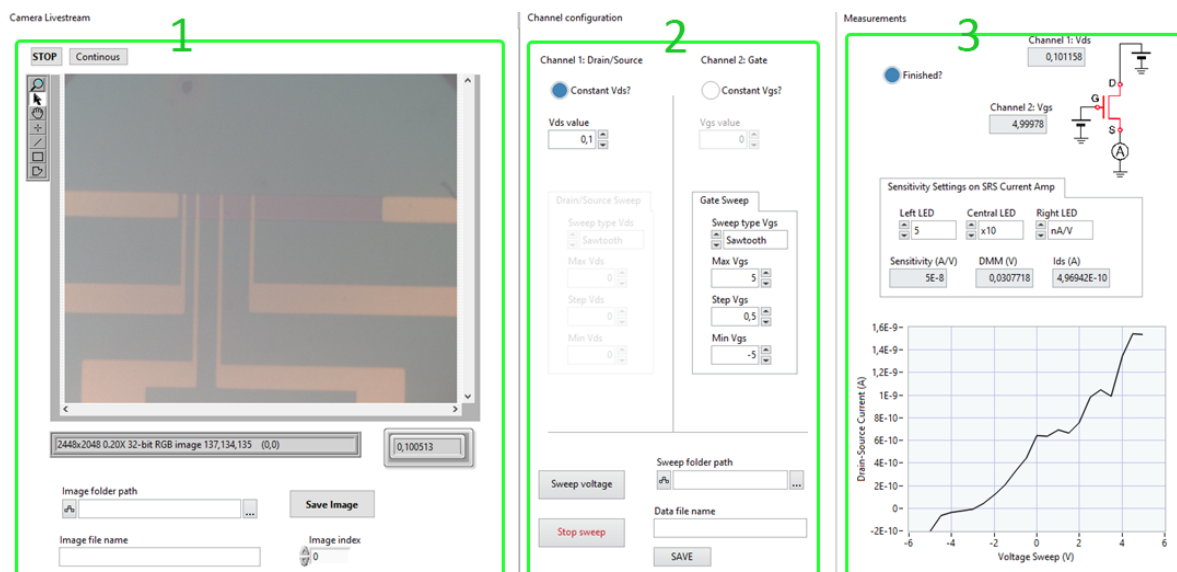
Camera Livestream

1

STOP Continous

2448x2048 0.20X 32-bit RGB image 137,134,135 (0,0)

0,100513

Image folder path

...

Save Image

Image file name

Image index

0

Channel configuration

2

Channel 1: Drain/Source

Channel 2: Gate

Constant Vds?

Constant Vgs?

Vds value

0,1

Vgs value

0

Drain/Source Sweep

Sweep type Vds

Sawtooth

Max Vds

0

Step Vds

0

Min Vds

0

Gate Sweep

Sweep type Vgs

Sawtooth

Max Vgs

5

Step Vgs

0,5

Min Vgs

-5

Sweep voltage

Sweep folder path

...

Stop sweep

Data file name

SAVE

Measurements

3

Channel 1: Vds

0,101158

Finished?

Channel 2: Vgs

4,99978

D

G

S

A

Sensitivity Settings on SRS Current Amp

Left LED

5

Central LED

x10

Right LED

nA/V

Sensitivity (A/V)

5E-8

DMM (V)

0,0307718

Ids (A)

4,96942E-10

Drain-Source Current (A)

1,6E-9
1,4E-9
1,2E-9
1E-9
8E-10
6E-10
4E-10
2E-10
0
-2E-10

-6 -4 -2 0 2 4 6

Voltage Sweep (V)